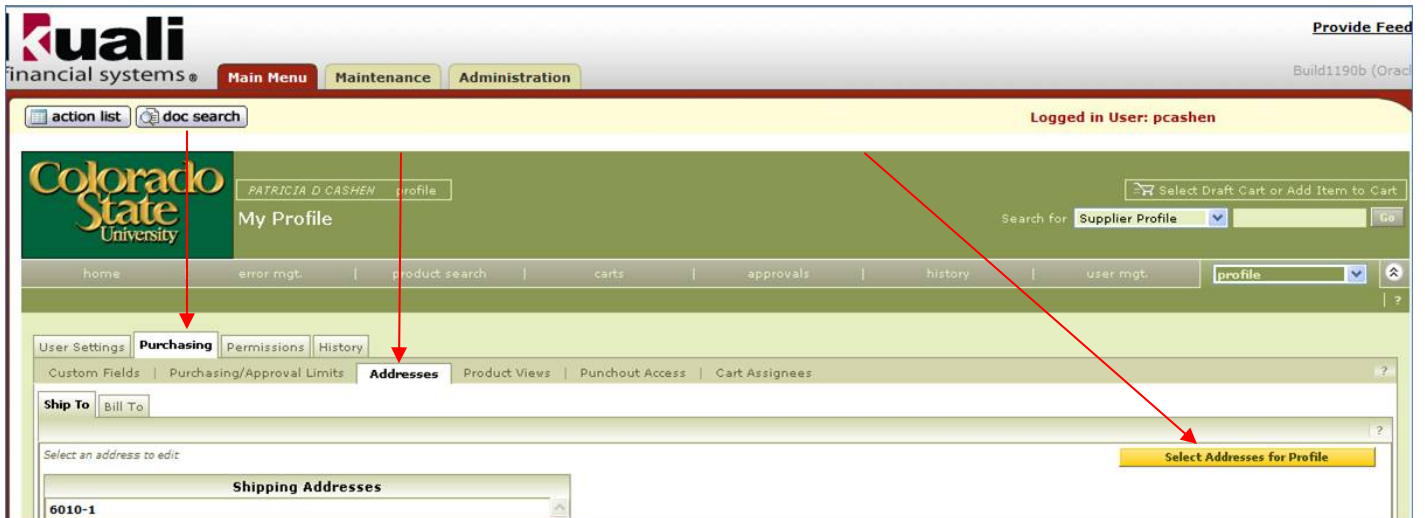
kuali
financial systems®

Main Menu
Maintenance
Administration

Provide Feed

Build1190b (Orac

action list
doc search

Logged in User: pcashen

Colorado State University

PATRICIA D CASHEN profile

My Profile

Select Draft Cart or Add Item to Cart

Search for Supplier Profile Go

home | error mgt. | product search | carts | approvals | history | user mgt.

profile

?

User Settings
Purchasing
Permissions
History

Custom Fields | Purchasing/Approval Limits | Addresses | Product Views | Punchout Access | Cart Assignees

?

Ship To
Bill To

?

Select an address to edit

Select Addresses for Profile

Shipping Addresses

6010-1